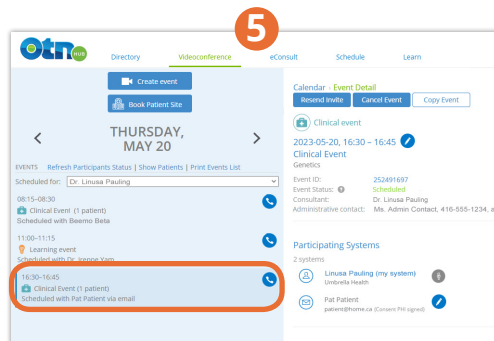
5

OTN HUB

Directory Videoconference eConsult Schedule Learn

Create event

Book Patient Site

THURSDAY, MAY 20

EVENTS Refresh Participants Status | Show Patients | Print Events List

Scheduled for: Dr. Linusa Pauling

08:15–08:30
Clinical Event (1 patient)
Scheduled with Beemo Beta

11:00–11:15
Learning event
Scheduled with Dr. Irenne Yam

16:30–16:45
Clinical Event (1 patient)
Scheduled with Pat Patient via email

Calendar - Event Detail

Resend Invite Cancel Event Copy Event

Clinical event

2023-05-20, 16:30 – 16:45
Clinical Event
Genetics

Event ID: 252491697
Event Status: Scheduled
Consultant: Dr. Linusa Pauling
Administrative contact: Ms. Admin Contact, 416-555-1234, a

Participating Systems

2 systems

Linusa Pauling (my system)
Umbrella Health

Pat Patient
patient@home.ca (Consent PHI signed)